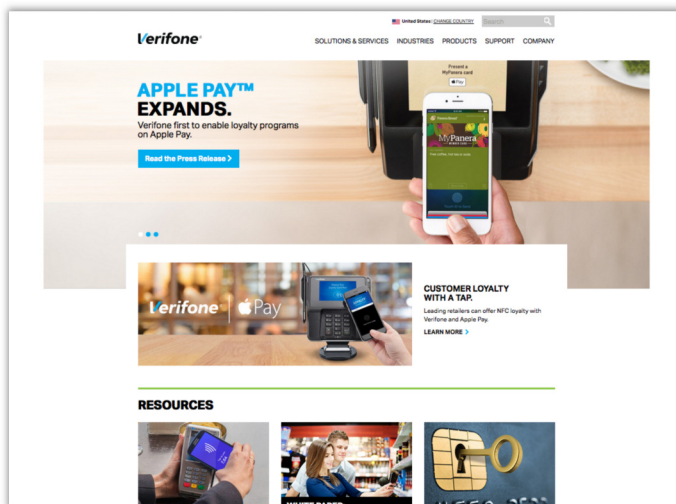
United States | CHANGE COUNTRY

Search

Verifone®

SOLUTIONS & SERVICES INDUSTRIES PRODUCTS SUPPORT COMPANY

APPLE PAY™ EXPANDS.

Verifone first to enable loyalty programs on Apple Pay.

Read the Press Release >

Present a MyPanera card

MyPanera

Verifone | Pay

CUSTOMER LOYALTY WITH A TAP.

Leading retailers can offer NFC loyalty with Verifone and Apple Pay.

LEARN MORE >

RESOURCES